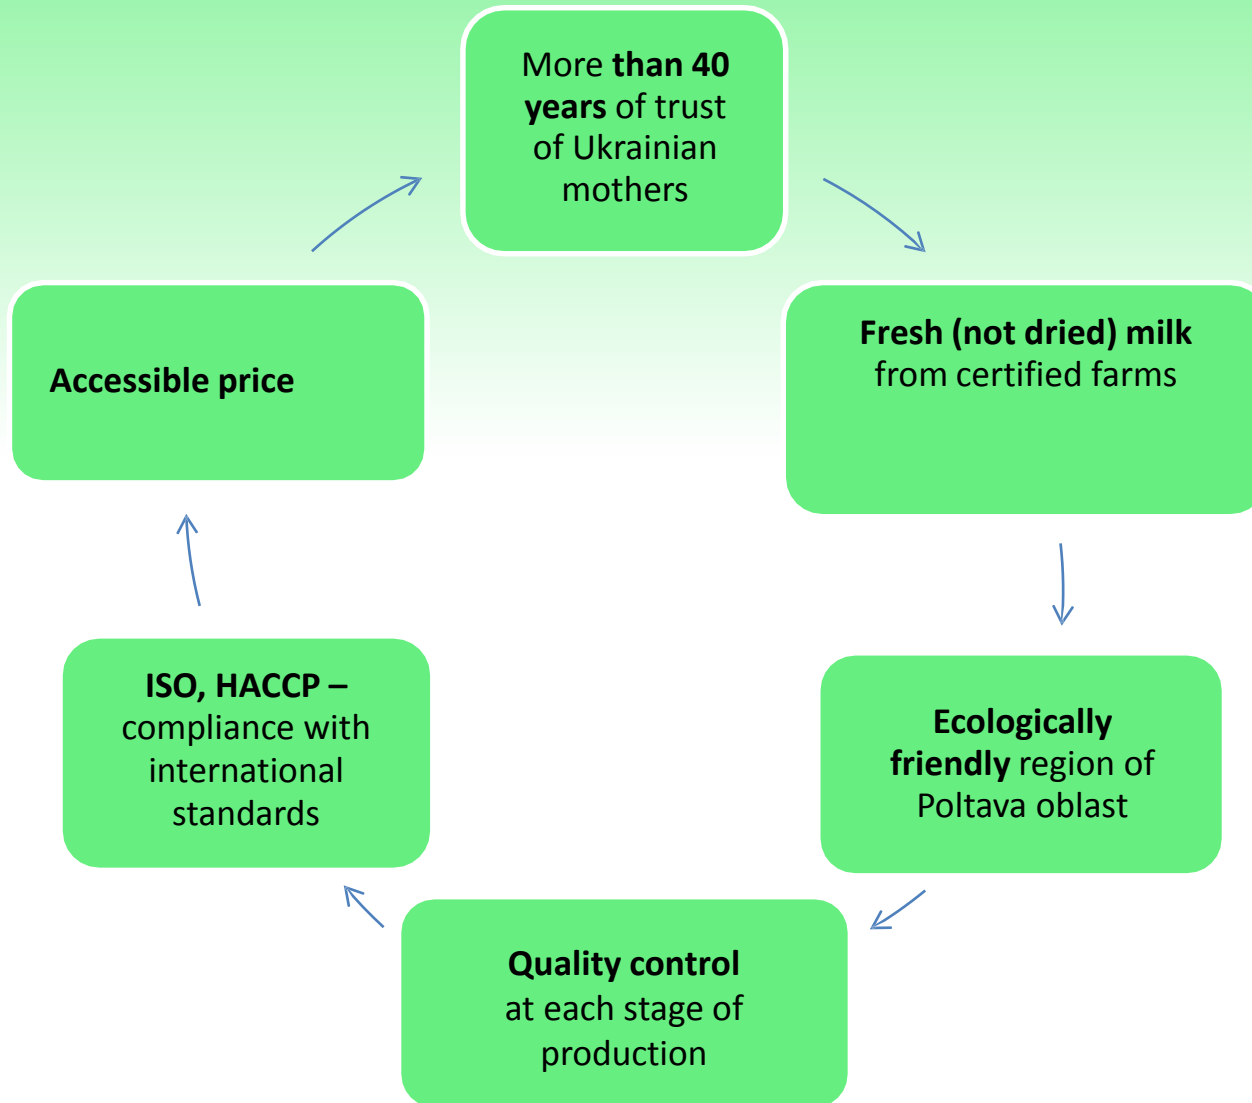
More than 40 years of trust of Ukrainian mothers

Fresh (not dried) milk from certified farms

Ecologically friendly region of Poltava oblast

Quality control at each stage of production

ISO, HACCP – compliance with international standards

Accessible price